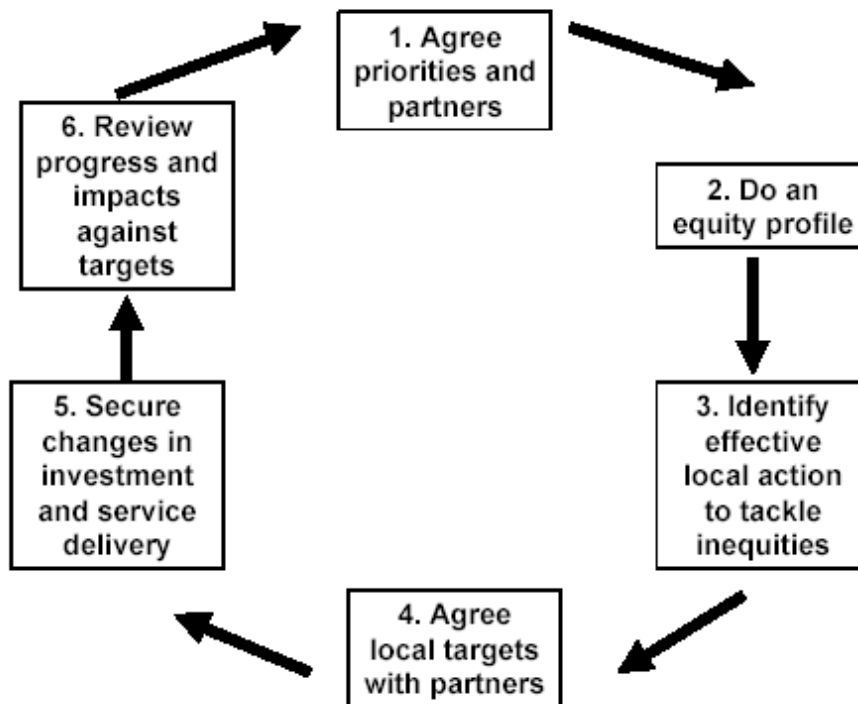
1. Agree priorities and partners

2. Do an equity profile

3. Identify effective local action to tackle inequities

4. Agree local targets with partners

5. Secure changes in investment and service delivery

6. Review progress and impacts against targets